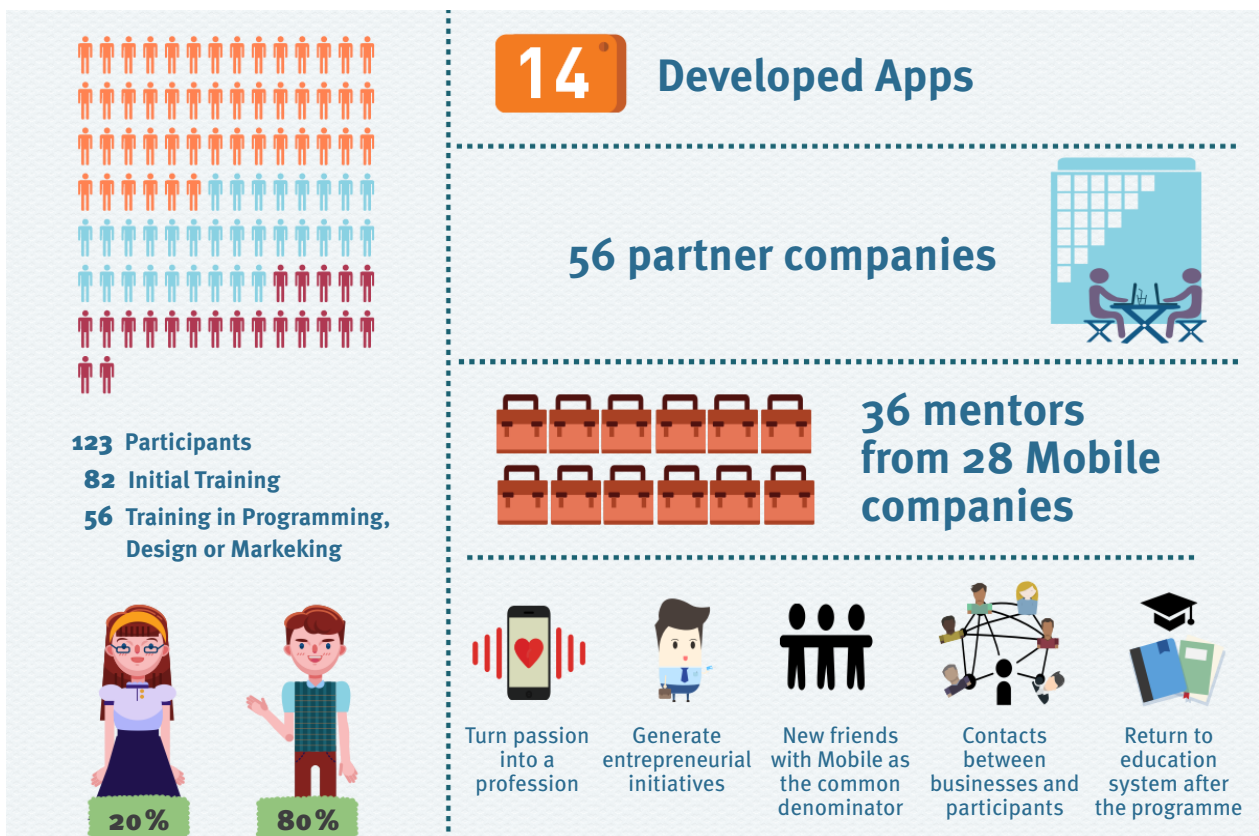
123 Participants
82 Initial Training
56 Training in Programming, Design or Markeking

20%

80%

14 Developed Apps

56 partner companies

36 mentors from 28 Mobile companies

Turn passion into a profession

Generate entrepreneurial initiatives

New friends with Mobile as the common denominator

Contacts between businesses and participants

Return to education system after the programme